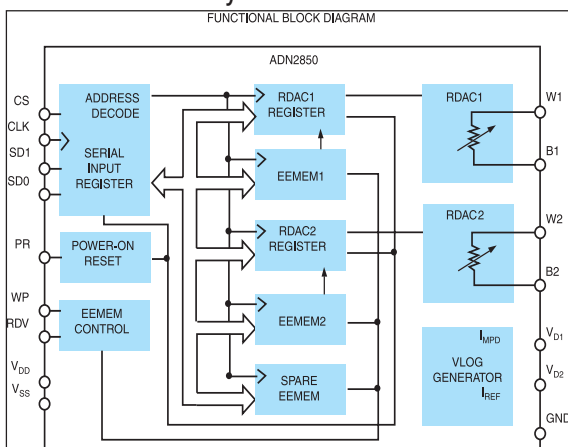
FUNCTIONAL BLOCK DIAGRAM

ADN2850

CS
CLK
SDI
SDO
PR
WP
RDAC
$V_{DD}$
$V_{SS}$

ADDRESS DECODE

SERIAL INPUT REGISTER

POWER-ON RESET

EEMEM CONTROL

RDAC1 REGISTER

EEMEM1

RDAC2 REGISTER

EEMEM2

SPARE EEMEM

RDAC1

RDAC2

$I_{MPD}$
VLOG GENERATOR
$I_{REF}$

W1
B1
W2
B2
$V_{D1}$
$V_{D2}$
GND